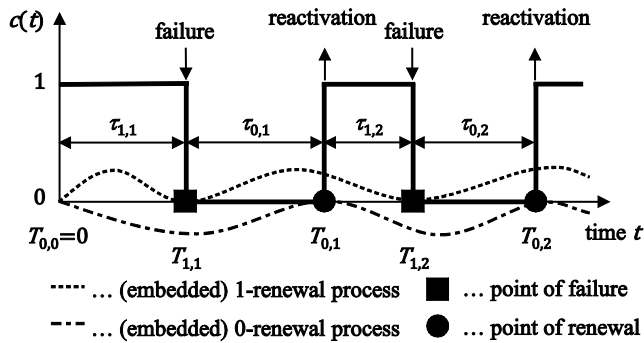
$c(t)$

failure

reactivation

failure

reactivation

1

$\tau_{1,1}$

$\tau_{0,1}$

$\tau_{1,2}$

$\tau_{0,2}$

0

$T_{0,0}=0$

$T_{1,1}$

$T_{0,1}$

$T_{1,2}$

$T_{0,2}$

time $t$

… (embedded) 1-renewal process

… point of failure

… (embedded) 0-renewal process

… point of renewal